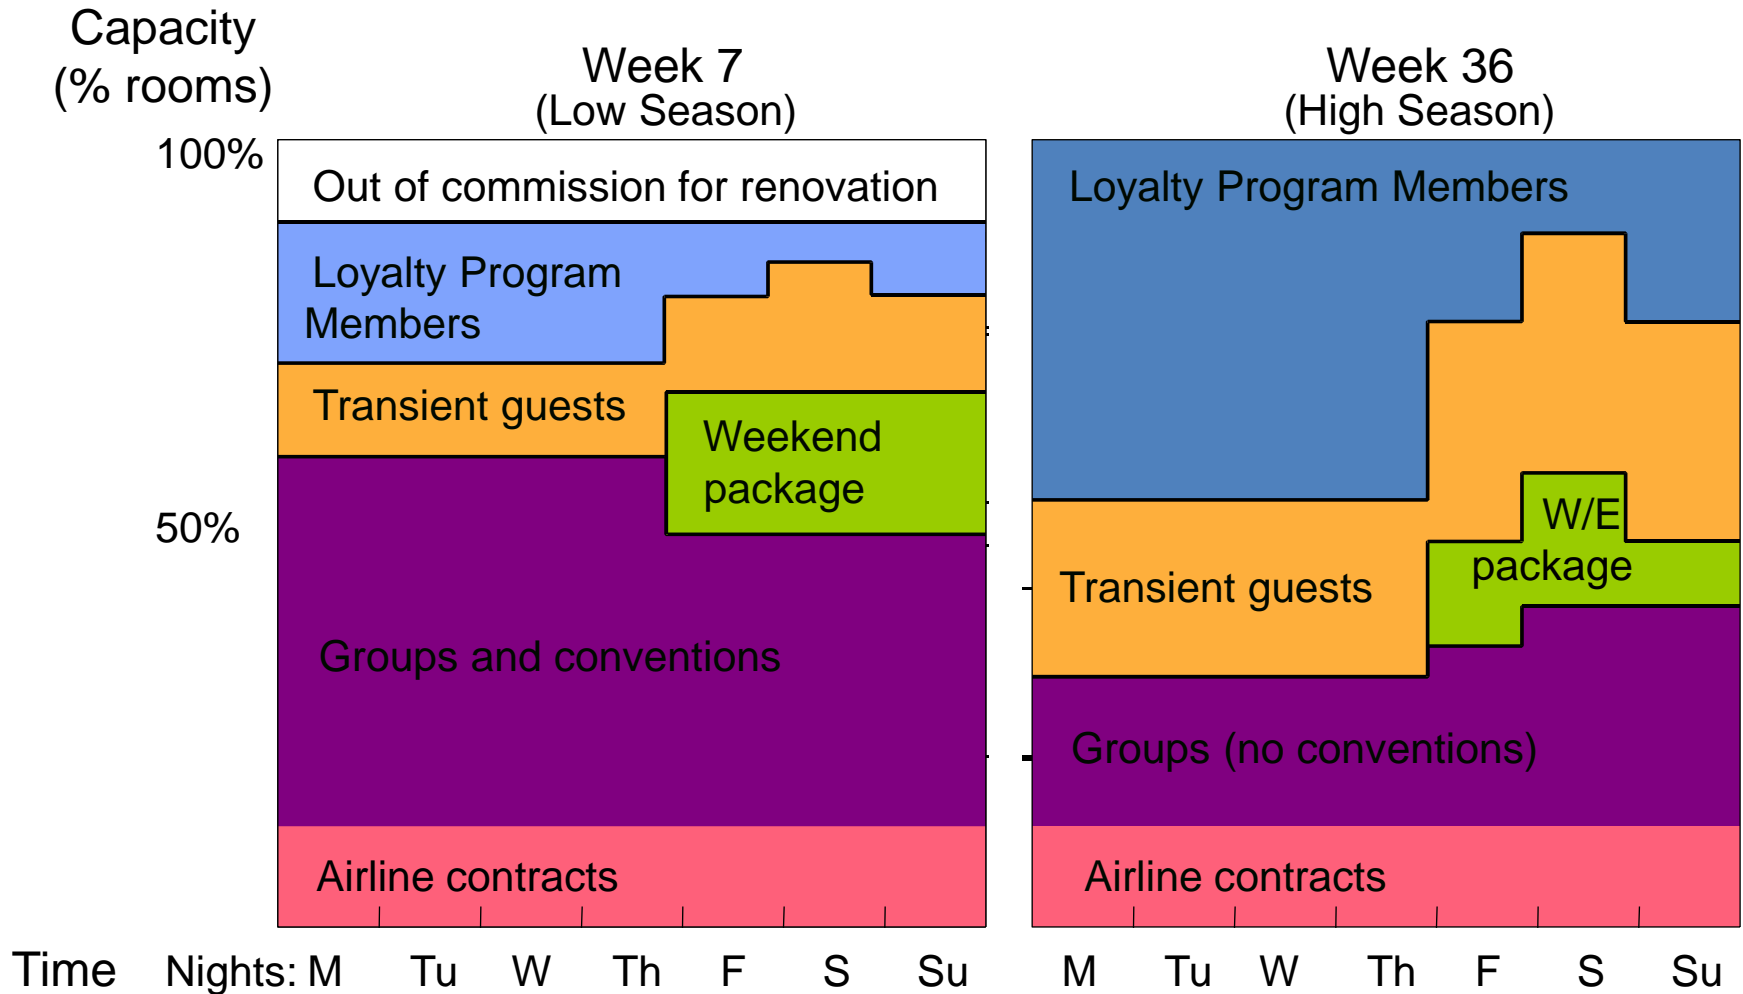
Capacity (% rooms)

Week 7
(Low Season)

Week 36
(High Season)

100%

50%

Out of commission for renovation

Loyalty Program Members

Transient guests

Weekend package

Groups and conventions

Airline contracts

Loyalty Program Members

W/E package

Transient guests

Groups (no conventions)

Airline contracts

Time Nights: M Tu W Th F S Su M Tu W Th F S Su